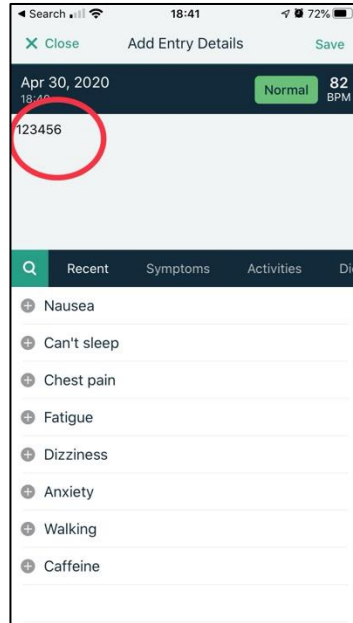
◀ Search 18:41 72%

X Close Add Entry Details Save

Apr 30, 2020
18:4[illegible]

Normal 82 BPM

123456

Recent Symptoms Activities Di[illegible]

Nausea

Can't sleep

Chest pain

Fatigue

Dizziness

Anxiety

Walking

Caffeine